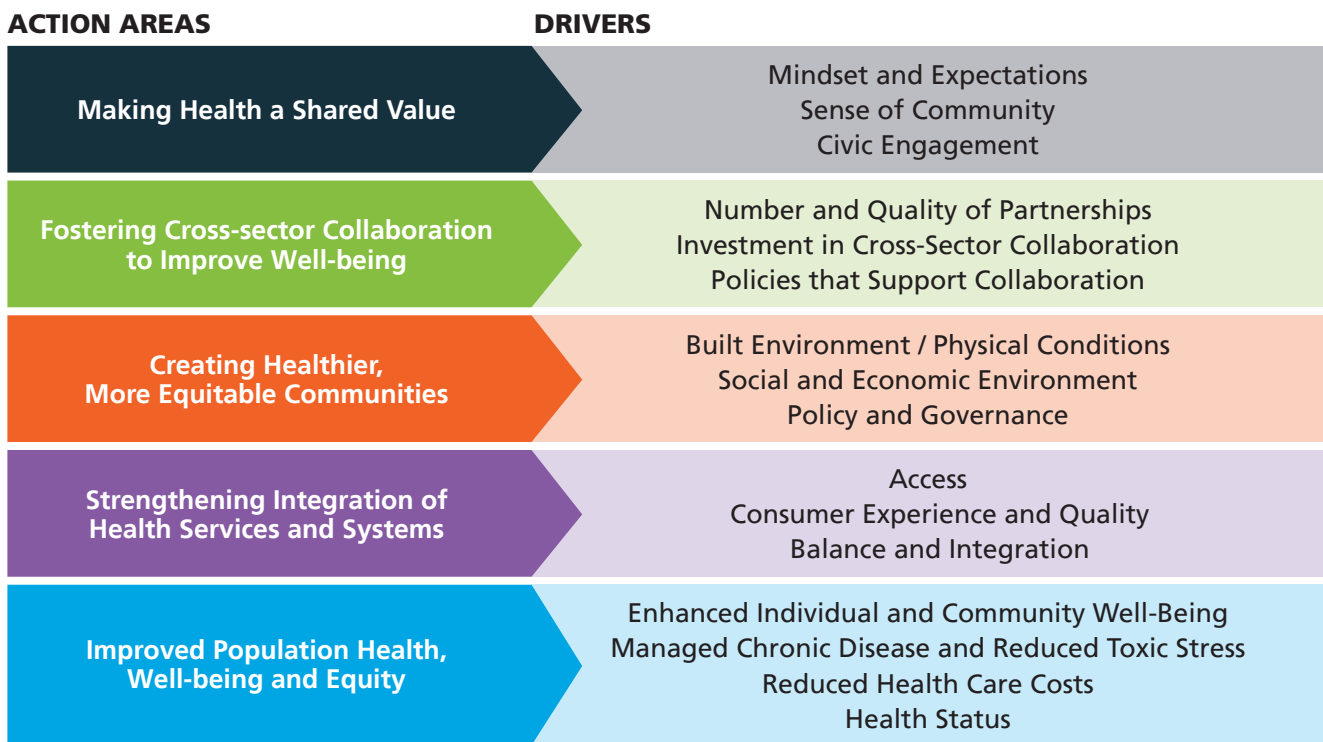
| ACTION AREAS | DRIVERS |
|---|---|
| Making Health a Shared Value | Mindset and Expectations<br>Sense of Community<br>Civic Engagement |
| Fostering Cross-sector Collaboration to Improve Well-being | Number and Quality of Partnerships<br>Investment in Cross-Sector Collaboration<br>Policies that Support Collaboration |
| Creating Healthier, More Equitable Communities | Built Environment / Physical Conditions<br>Social and Economic Environment<br>Policy and Governance |
| Strengthening Integration of Health Services and Systems | Access<br>Consumer Experience and Quality<br>Balance and Integration |
| Improved Population Health, Well-being and Equity | Enhanced Individual and Community Well-Being<br>Managed Chronic Disease and Reduced Toxic Stress<br>Reduced Health Care Costs<br>Health Status |